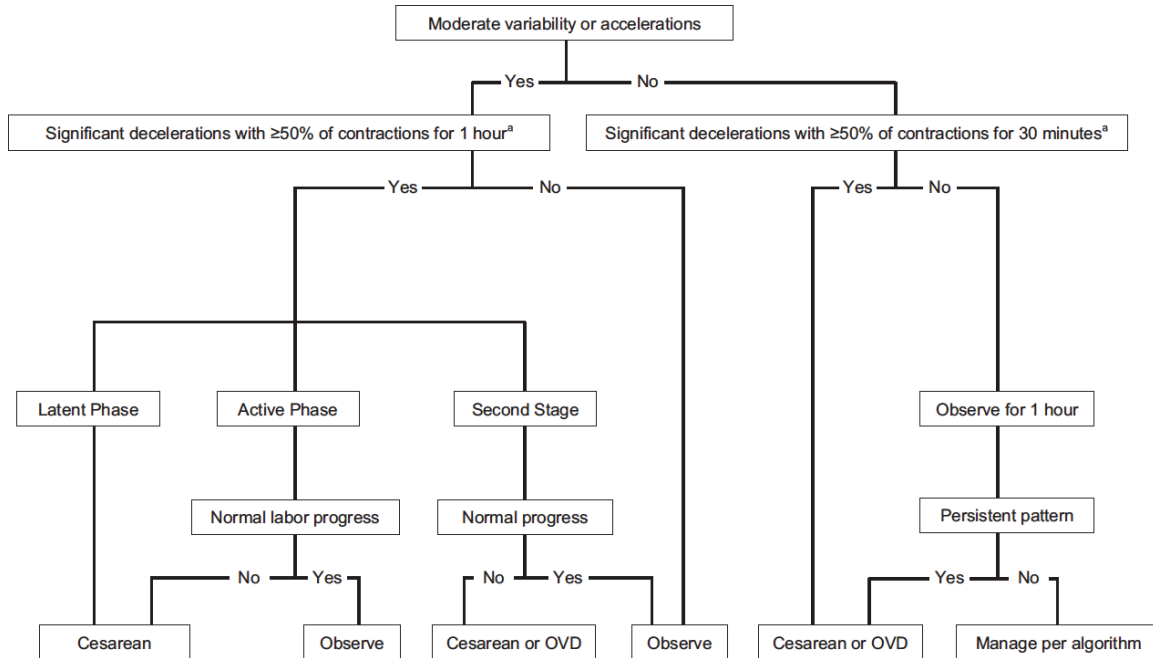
Moderate variability or accelerations

Yes

No

Significant decelerations with ≥50% of contractions for 1 hour$^{a}$

Significant decelerations with ≥50% of contractions for 30 minutes$^{a}$

Yes

No

Yes

No

Latent Phase

Active Phase

Second Stage

Observe for 1 hour

Normal labor progress

Normal progress

Persistent pattern

No

Yes

No

Yes

Yes

No

Cesarean

Observe

Cesarean or OVD

Observe

Cesarean or OVD

Manage per algorithm